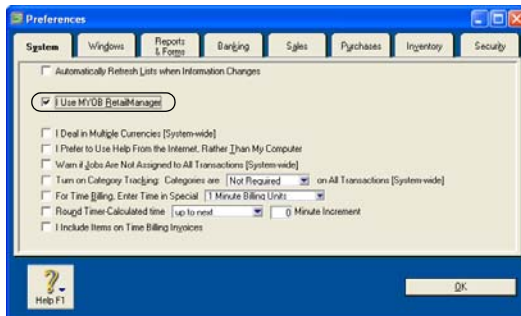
Preferences

System | Windows | Reports & Forms | Banking | Sales | Purchases | Inventory | Security

Automatically Refresh Lists when Information Changes

I Use MYOB RetailManager

I Deal in Multiple Currencies [System-wide]

I Prefer to Use Help From the Internet, Rather Than My Computer

Warn if Jobs Are Not Assigned to All Transactions [System-wide]

Turn on Category Tracking: Categories are Not Required on All Transactions [System-wide]

For Time Billing, Enter Time in Special 1 Minute Billing Units

Round Timer-Calculated time up to next 0 Minute Increment

I Include Items on Time Billing Invoices

Help F1

OK